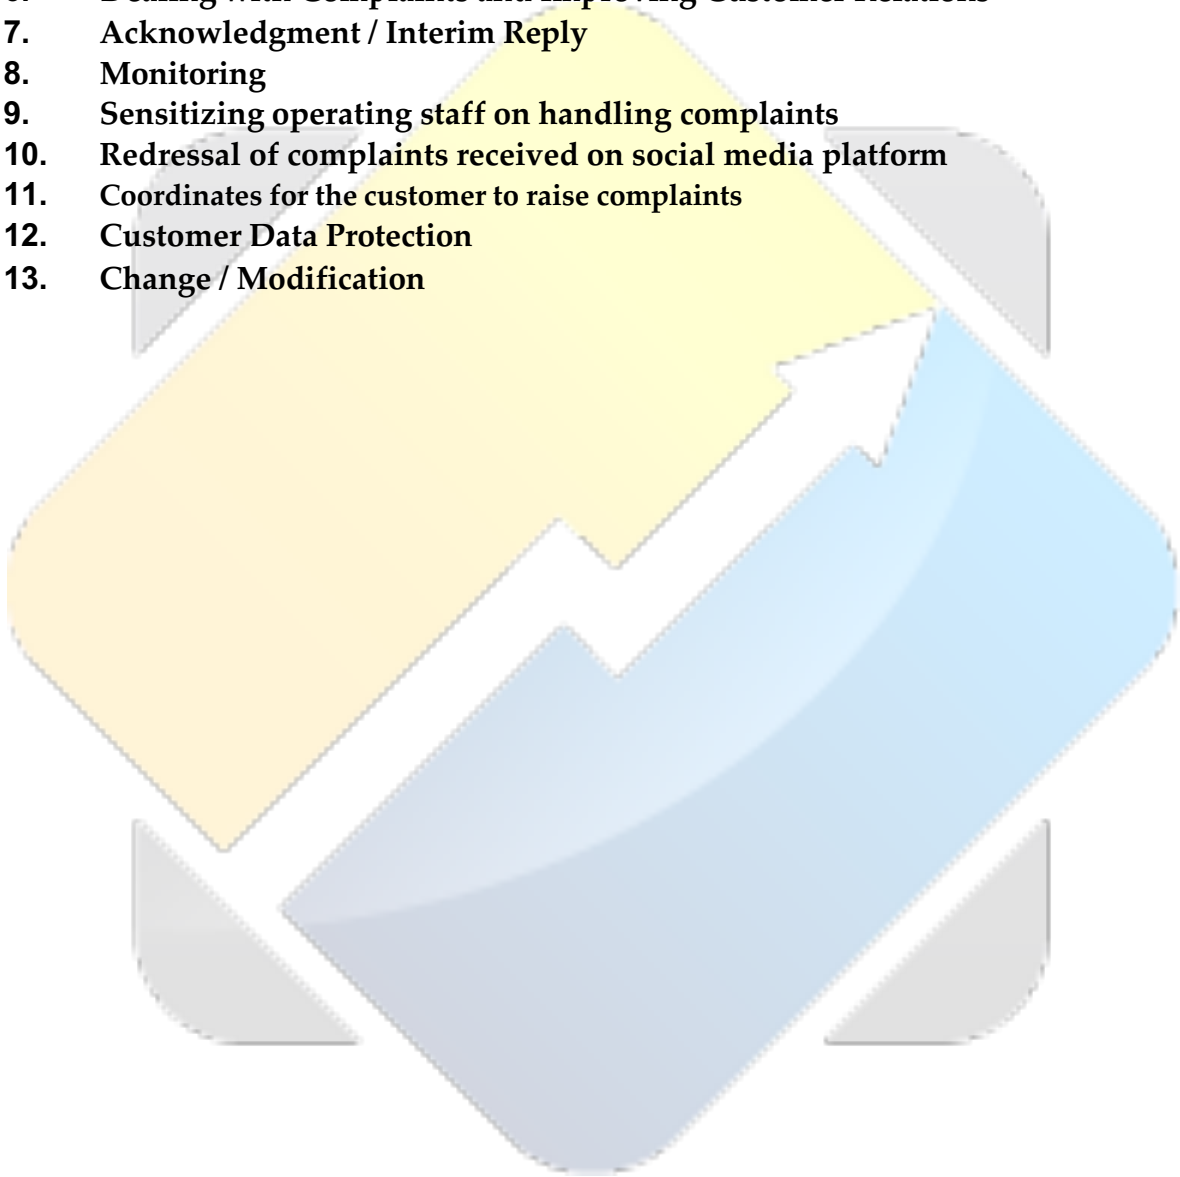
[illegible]
7. Acknowledgment / Interim Reply
8. Monitoring
9. Sensitizing operating staff on handling complaints
10. Redressal of complaints received on social media platform
11. Coordinates for the customer to raise complaints
12. Customer Data Protection
13. Change / Modification